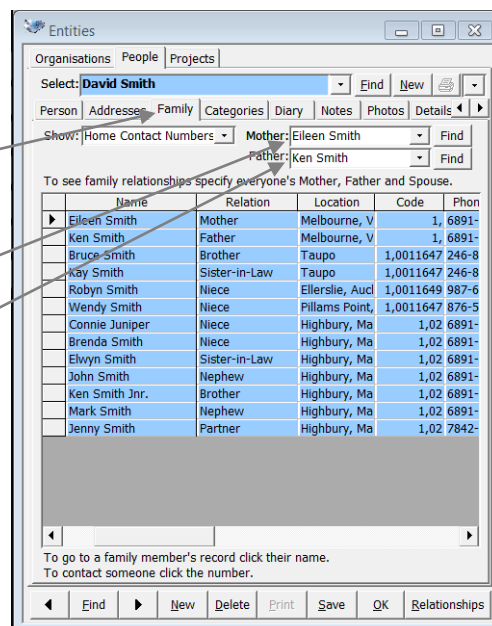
Entities

Organisations | People | Projects

Select: David Smith | Find | New

Person | Addresses | Family | Categories | Diary | Notes | Photos | Details

Show: Home Contact Numbers | Mother: Eileen Smith | Find
Father: Ken Smith | Find

To see family relationships specify everyone's Mother, Father and Spouse.

| | Name | Relation | Location | Code | Phon |
|---|---|---|---|---|---|
| ▶ | Eileen Smith | Mother | Melbourne, V | 1, | 6891- |
| | Ken Smith | Father | Melbourne, V | 1, | 6891- |
| | Bruce Smith | Brother | Taupo | 1,0011647 | 246-8 |
| | Kay Smith | Sister-in-Law | Taupo | 1,0011647 | 246-8 |
| | Robyn Smith | Niece | Ellerslie, Aucl | 1,0011649 | 987-6 |
| | Wendy Smith | Niece | Pillams Point, | 1,0011647 | 876-5 |
| | Connie Juniper | Niece | Highbury, Ma | 1,02 | 6891- |
| | Brenda Smith | Niece | Highbury, Ma | 1,02 | 6891- |
| | Elwyn Smith | Sister-in-Law | Highbury, Ma | 1,02 | 6891- |
| | John Smith | Nephew | Highbury, Ma | 1,02 | 6891- |
| | Ken Smith Jnr. | Brother | Highbury, Ma | 1,02 | 6891- |
| | Mark Smith | Nephew | Highbury, Ma | 1,02 | 6891- |
| | Jenny Smith | Partner | Highbury, Ma | 1,02 | 7842- |

To go to a family member's record click their name.
To contact someone click the number.

Find | New | Delete | Print | Save | OK | Relationships